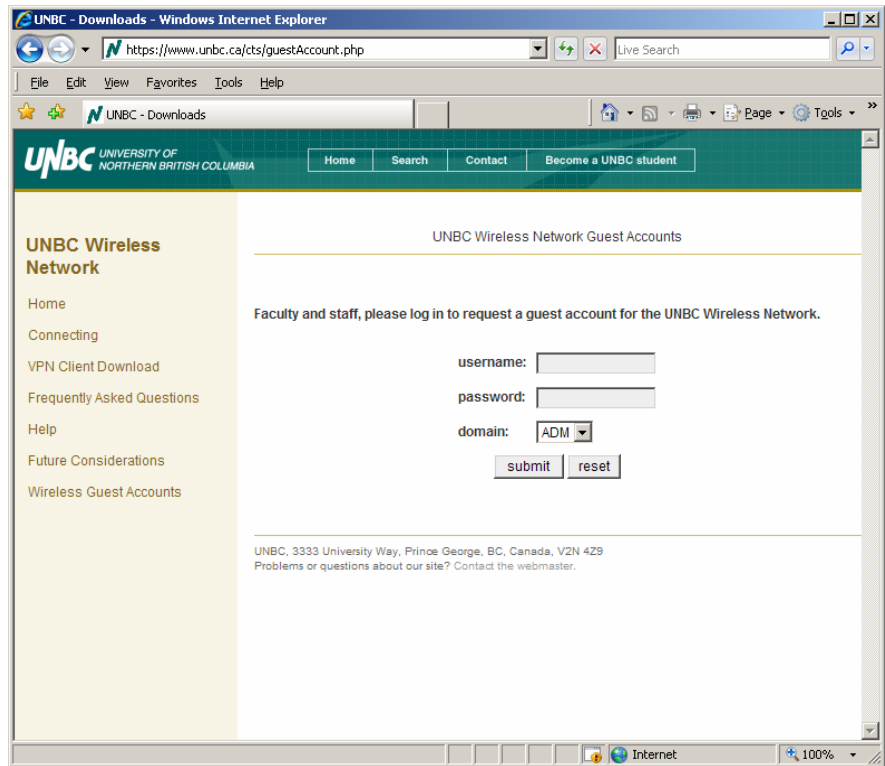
UNBC - Downloads - Windows Internet Explorer

https://www.unbc.ca/cts/guestAccount.php

Live Search

File Edit View Favorites Tools Help

UNBC - Downloads

Page Tools

UNBC UNIVERSITY OF NORTHERN BRITISH COLUMBIA

Home Search Contact Become a UNBC student

UNBC Wireless Network

Home

Connecting

VPN Client Download

Frequently Asked Questions

Help

Future Considerations

Wireless Guest Accounts

UNBC Wireless Network Guest Accounts

Faculty and staff, please log in to request a guest account for the UNBC Wireless Network.

username:

password:

domain: ADM

submit reset

UNBC, 3333 University Way, Prince George, BC, Canada, V2N 4Z9
Problems or questions about our site? Contact the webmaster.

Internet

100%